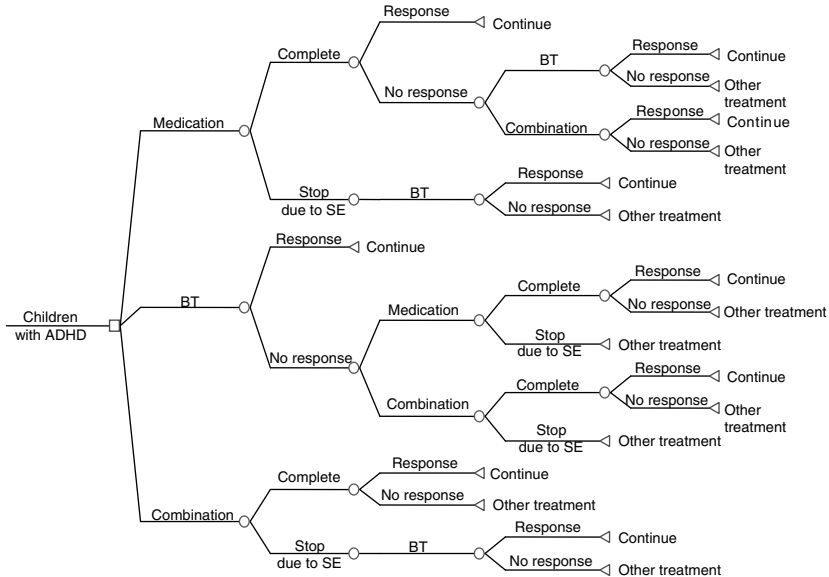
Children with ADHD

Medication
Complete
Response
Continue
No response
BT
Response
Continue
No response
Other treatment
Combination
Response
Continue
No response
Other treatment
Stop due to SE
BT
Response
Continue
No response
Other treatment

BT
Response
Continue
No response
Medication
Complete
Response
Continue
No response
Other treatment
Stop due to SE
Other treatment
Combination
Complete
Response
Continue
No response
Other treatment
Stop due to SE
Other treatment

Combination
Complete
Response
Continue
No response
Other treatment
Stop due to SE
BT
Response
Continue
No response
Other treatment